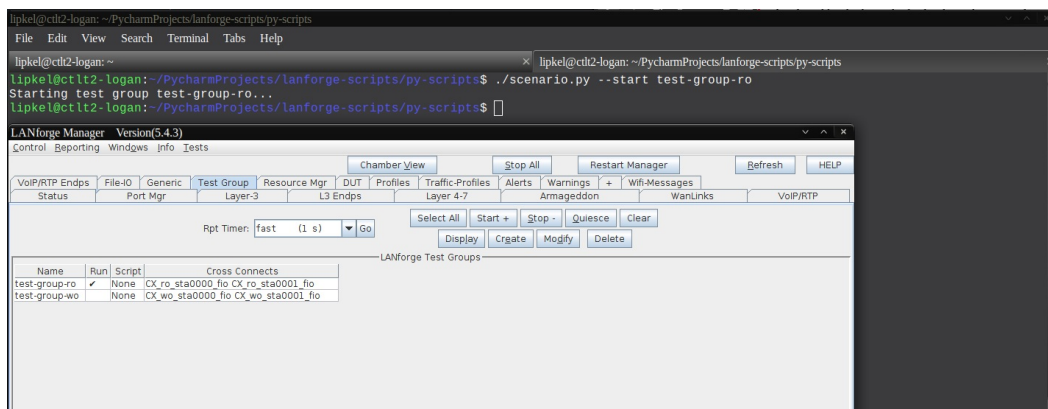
lipkel@ctlt2-logan: ~/PycharmProjects/lanforge-scripts/py-scripts

File Edit View Search Terminal Tabs Help

lipkel@ctlt2-logan: ~

lipkel@ctlt2-logan: ~/PycharmProjects/lanforge-scripts/py-scripts

lipkel@ctlt2-logan:~/PycharmProjects/lanforge-scripts/py-scripts$ ./scenario.py --start test-group-ro
Starting test group test-group-ro...
lipkel@ctlt2-logan:~/PycharmProjects/lanforge-scripts/py-scripts$

LANforge Manager Version(5.4.3)

Control Reporting Windows Info Tests

Chamber View | Stop All | Restart Manager | Refresh | HELP

VoIP/RTP Endps | File-IO | Generic | Test Group | Resource Mgr | DUT | Profiles | Traffic-Profiles | Alerts | Warnings | + | Wifi-Messages

Status | Port Mgr | Layer-3 | L3 Endps | Layer 4-7 | Armageddon | WanLinks | VoIP/RTP

Select All | Start + | Stop - | Quiesce | Clear

Rpt Timer: fast (1 s) Go

Display | Create | Modify | Delete

LANforge Test Groups

| Name | Run | Script | Cross Connects |
|---|---|---|---|
| test-group-ro | ✔ | None | CX_ro_sta0000_fio CX_ro_sta0001_fio |
| test-group-wo | | None | CX_wo_sta0000_fio CX_wo_sta0001_fio |